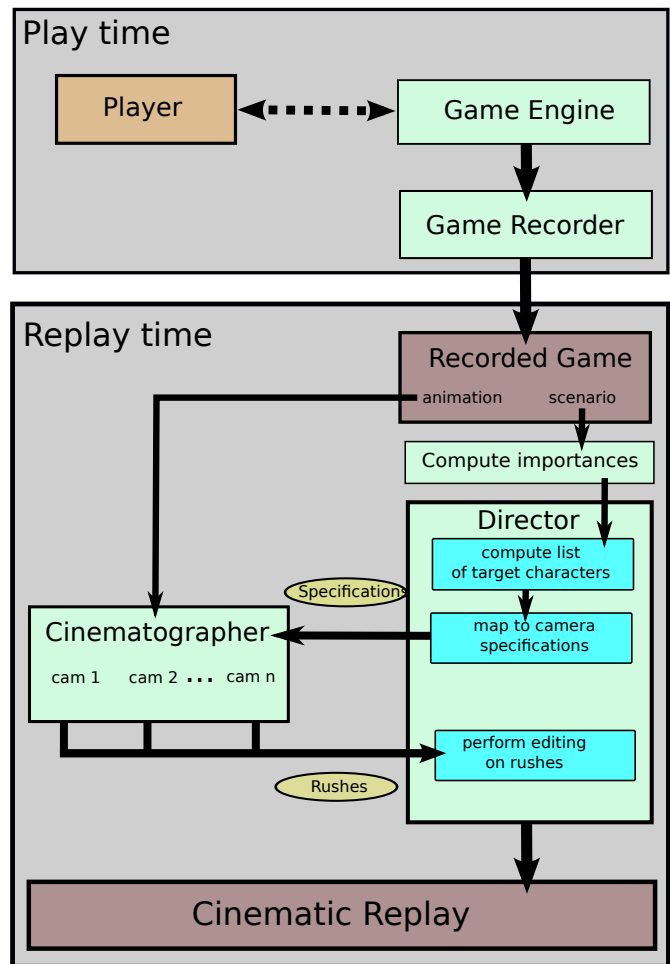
Play time

Player

Game Engine

Game Recorder

Replay time

Recorded Game

animation

scenario

Compute importances

Director

compute list of target characters

Specifications

map to camera specifications

Cinematographer

cam 1

cam 2 ...

cam n

perform editing on rushes

Rushes

Cinematic Replay